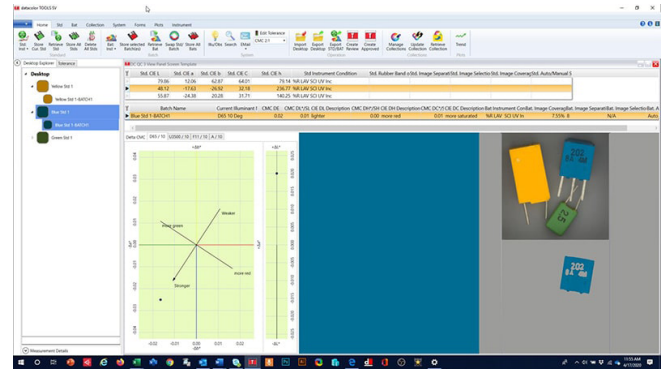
datacolor TOOLS SV

Home Std Bat Collection System Forms Plots Instrument

Std Instr Store Cur. Std Retrieve Std Store All Stds Delete All Stds Bat Instr Store selected Bat(Std) Retrieve Bat Swap Std Batch Store All Bats Mult/Des Search DMat Edit Tolerance CMC 2:1 Import Desktop Export Desktop Export QTX/BAT Create Review Create Approved Manage Collections Update Collection Retrieve Collection Trend

Desktop Explorer Tolerance

Desktop

Yellow Std 1
Yellow Std 1-BATCH 1
Blue Std 1
Blue Std 1-BATCH 1
Green Std 1

QC 2 View Panel Screen Template

| Std. CIE L | Std. CIE a | Std. CIE b | Std. CIE C | Std. CIE h | Std Instrument Condition | Std. Rubber Band | Std. Image Separat | Std. Image Selection | Std. Image Coverage | Std. Auto/Manual |
|---|---|---|---|---|---|---|---|---|---|---|
| 79.06 | 12.06 | 62.87 | 64.01 | 79.14 | %R LAV SCI UV Inc | | | | | |
| 48.12 | -17.63 | -26.92 | 32.18 | 236.77 | %R LAV SCI UV Inc | | | | | |
| 55.87 | -24.39 | 20.26 | 31.71 | 140.25 | %R LAV SCI UV Inc | | | | | |

| Batch Name | Current Illuminant | CMC DE | CMC DL | CIE DL Description | CMC DC | CIE DC Description | CMC DH | CIE DH Description | Bat Instrument Cond | Bat. Image Coverage | Bat. Image Separat |
|---|---|---|---|---|---|---|---|---|---|---|---|
| Blue Std 1-BATCH 1 | D65 10 Deg | 0.02 | 0.01 | lighter | 0.00 | more red | 0.01 | more saturated | %R LAV SCI UV Inc | 7.55% | N/A |

Delta CMC D65 / 10 U3500 / 10 F11 / 10 A / 10

+Db*
Weaker
more green
more red
Stronger
-0.02 -0.01 0.00 0.01 0.02
-Da* +Da*
+DL*
-DL*

Measurement Details

11:55 AM
4/17/2020